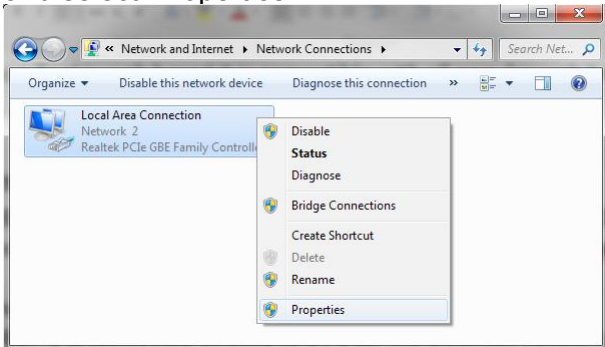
« Network and Internet ▸ Network Connections ▸

Search Net...

Organize ▾ Disable this network device Diagnose this connection »

Local Area Connection
Network 2
Realtek PCIe GBE Family Controlle

Disable
Status
Diagnose
Bridge Connections
Create Shortcut
Delete
Rename
Properties